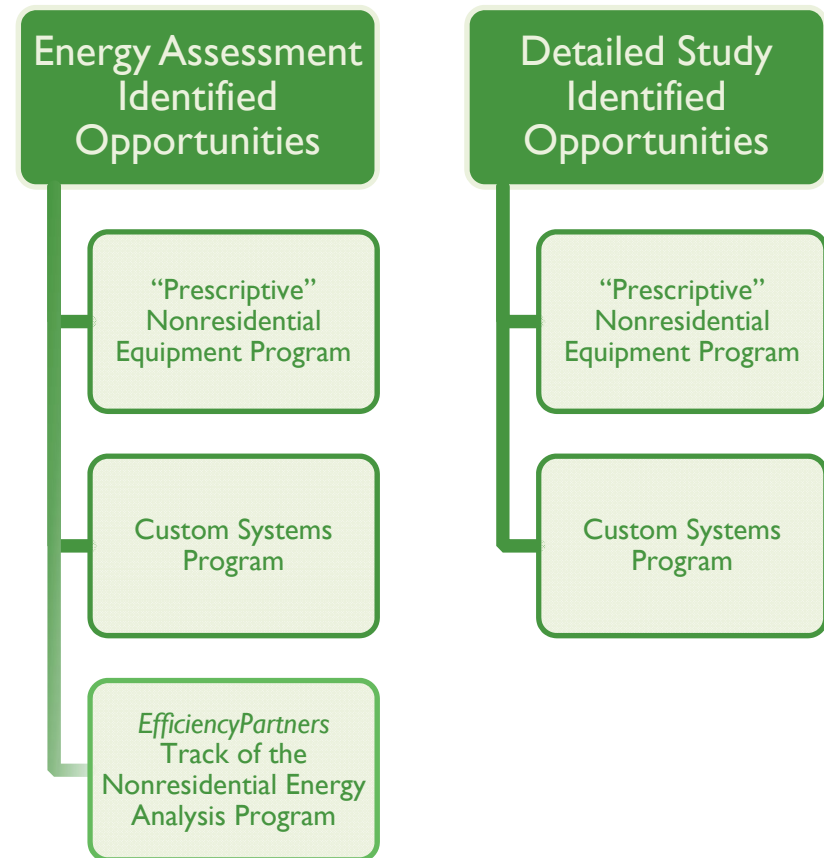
Energy Assessment Identified Opportunities

“Prescriptive” Nonresidential Equipment Program

Custom Systems Program

EfficiencyPartners Track of the Nonresidential Energy Analysis Program

Detailed Study Identified Opportunities

“Prescriptive” Nonresidential Equipment Program

Custom Systems Program